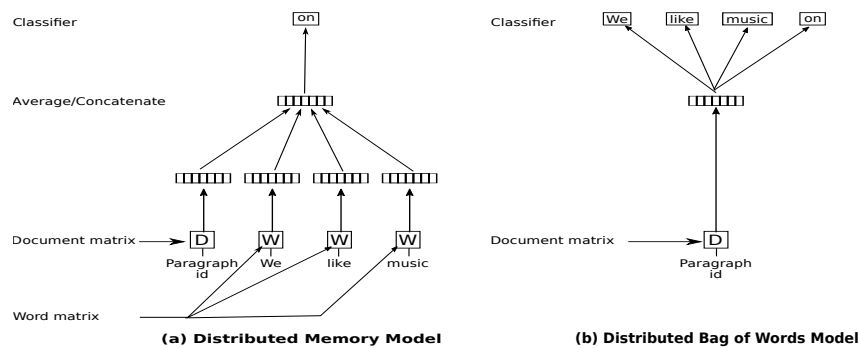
Classifier

on

Average/Concatenate

Document matrix

D

W

W

W

Paragraph id

We

like

music

Word matrix

(a) Distributed Memory Model

Classifier

We

like

music

on

Document matrix

D

Paragraph id

(b) Distributed Bag of Words Model